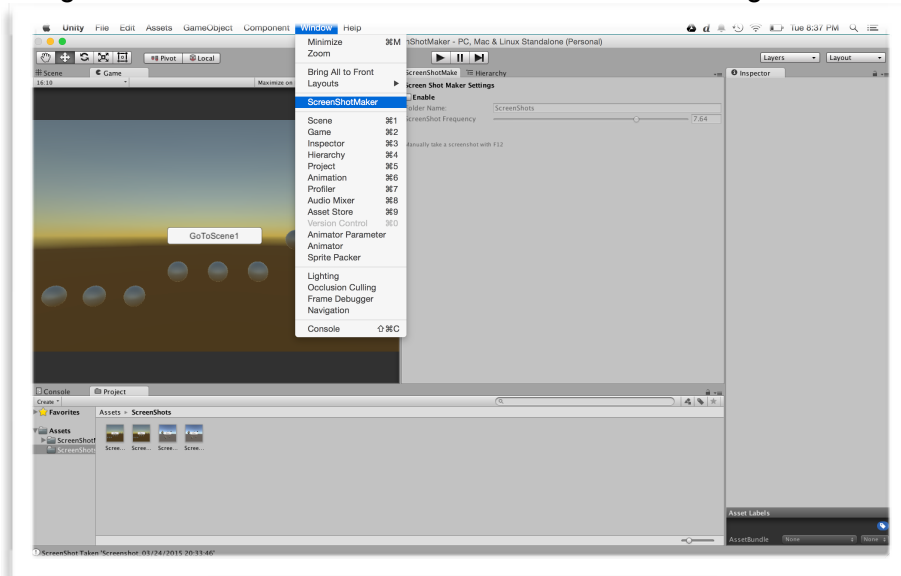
Unity File Edit Assets GameObject Component Window Help

Tue 8:37 PM

ShotMaker - PC, Mac & Linux Standalone (Personal)

Pivot Local

Layers Layout

Scene Game

16:10

Maximize on

Minimize ⌘M
Zoom

Bring All to Front
Layouts

ScreenShotMaker

Scene ⌘1
Game ⌘2
Inspector ⌘3
Hierarchy ⌘4
Project ⌘5
Animation ⌘6
Profiler ⌘7
Audio Mixer ⌘8
Asset Store ⌘9
Version Control ⌘0
Animator Parameter
Animator
Sprite Packer

Lighting
Occlusion Culling
Frame Debugger
Navigation

Console ⇧⌘C

ScreenShotMake Hierarchy

Screen Shot Maker Settings
Enable
Folder Name ScreenShots
ScreenShot Frequency 7.64

Manually take a screenshot with F12

Inspector

GoToScene1

Console Project

Create

Favorites

Assets ▸ ScreenShots

Assets
ScreenShotM
ScreenShots

Scree... Scree... Scree... Scree...

Asset Labels

AssetBundle None None

ScreenShot Taken 'Screenshot_03/24/2015 20:33:46'